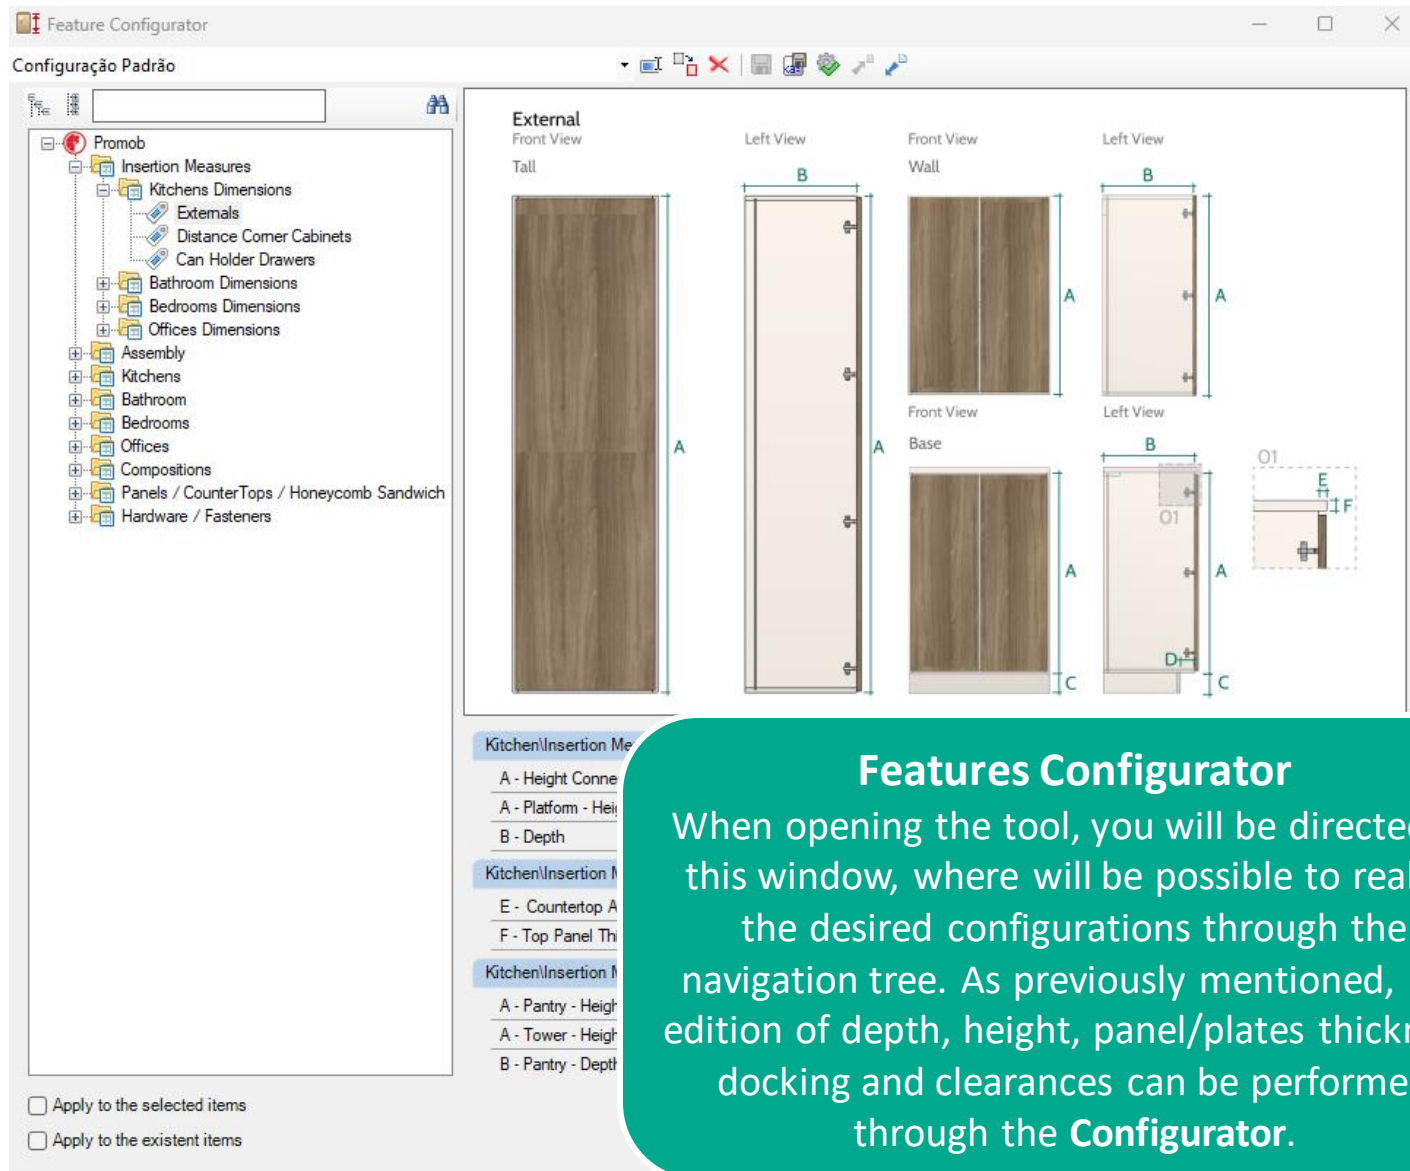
Feature Configurator

Configuração Padrão

Promob
Insertion Measures
Kitchens Dimensions
Externals
Distance Corner Cabinets
Can Holder Drawers
Bathroom Dimensions
Bedrooms Dimensions
Offices Dimensions
Assembly
Kitchens
Bathroom
Bedrooms
Offices
Compositions
Panels / CounterTops / Honeycomb Sandwich
Hardware / Fasteners

Apply to the selected items
Apply to the existent items

External
Front View
Tall
Left View
B
A
A
Front View
Wall
Left View
B
A
A
Front View
Base
Left View
B
O1
A
A
C
D
C
O1
E
F

Kitchen\Insertion Me
A - Height Conne
A - Platform - Hei
B - Depth
Kitchen\Insertion I
E - Countertop A
F - Top Panel Thi
Kitchen\Insertion I
A - Pantry - Heigh
A - Tower - Heigh
B - Pantry - Depth

Features Configurator
When opening the tool, you will be directe this window, where will be possible to real the desired configurations through the navigation tree. As previously mentioned, edition of depth, height, panel/plates thickn docking and clearances can be performe through the **Configurator**.